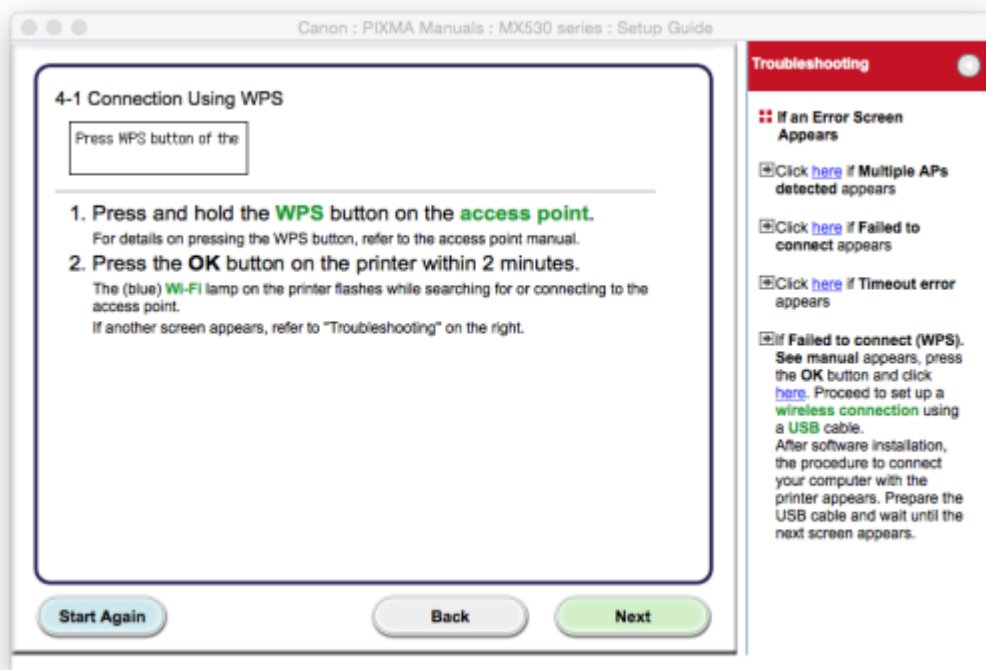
Canon : PIXMA Manuals : MX530 series : Setup Guide

4-1 Connection Using WPS

Press WPS button of the

1. Press and hold the WPS button on the access point.
For details on pressing the WPS button, refer to the access point manual.

2. Press the OK button on the printer within 2 minutes.
The (blue) Wi-Fi lamp on the printer flashes while searching for or connecting to the access point.
If another screen appears, refer to "Troubleshooting" on the right.

Start Again

Back

Next

Troubleshooting

If an Error Screen Appears

Click here if Multiple APs detected appears

Click here if Failed to connect appears

Click here if Timeout error appears

If Failed to connect (WPS). See manual appears, press the OK button and click here. Proceed to set up a wireless connection using a USB cable.
After software installation, the procedure to connect your computer with the printer appears. Prepare the USB cable and wait until the next screen appears.